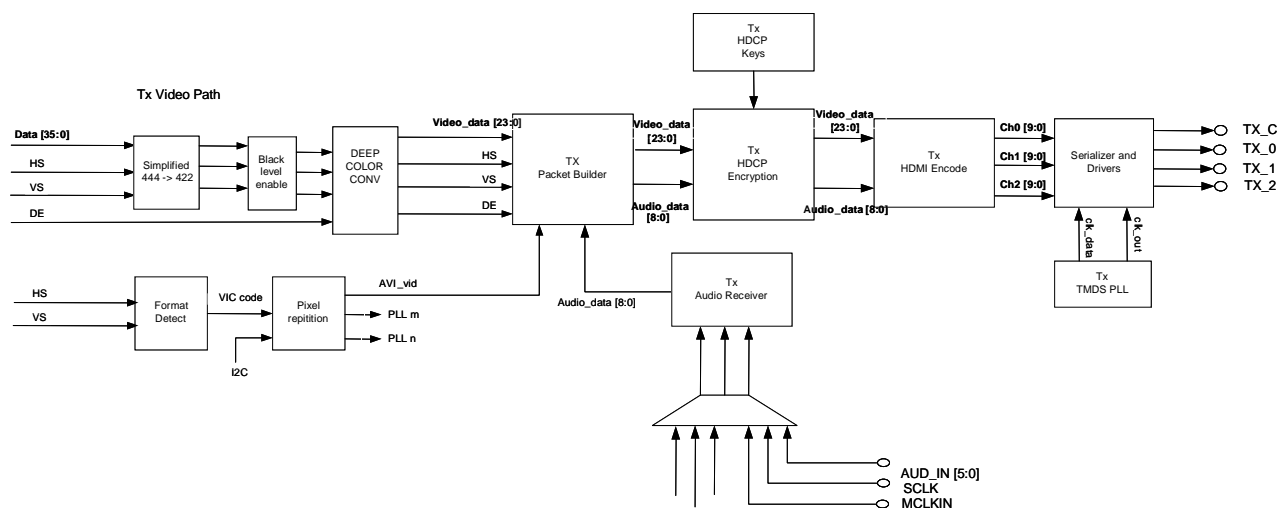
Tx HDCP Keys

Tx Video Path

Data [35:0]

HS

VS

DE

Simplified 444 -> 422

Black level enable

DEEP COLOR CONV

Video_data [23:0]

HS

VS

DE

TX Packet Builder

Video_data [23:0]

Audio_data [8:0]

Tx HDCP Encryption

Video_data [23:0]

Audio_data [8:0]

Tx HDMI Encode

Ch0 [9:0]

Ch1 [9:0]

Ch2 [9:0]

Serializer and Drivers

TX_C

TX_0

TX_1

TX_2

ck_data

ck_out

Tx TMDS PLL

HS

VS

Format Detect

VIC code

Pixel repitition

AVI_vid

PLL m

PLL n

I2C

Audio_data [8:0]

Tx Audio Receiver

AUD_IN [5:0]

SCLK

MCLKIN